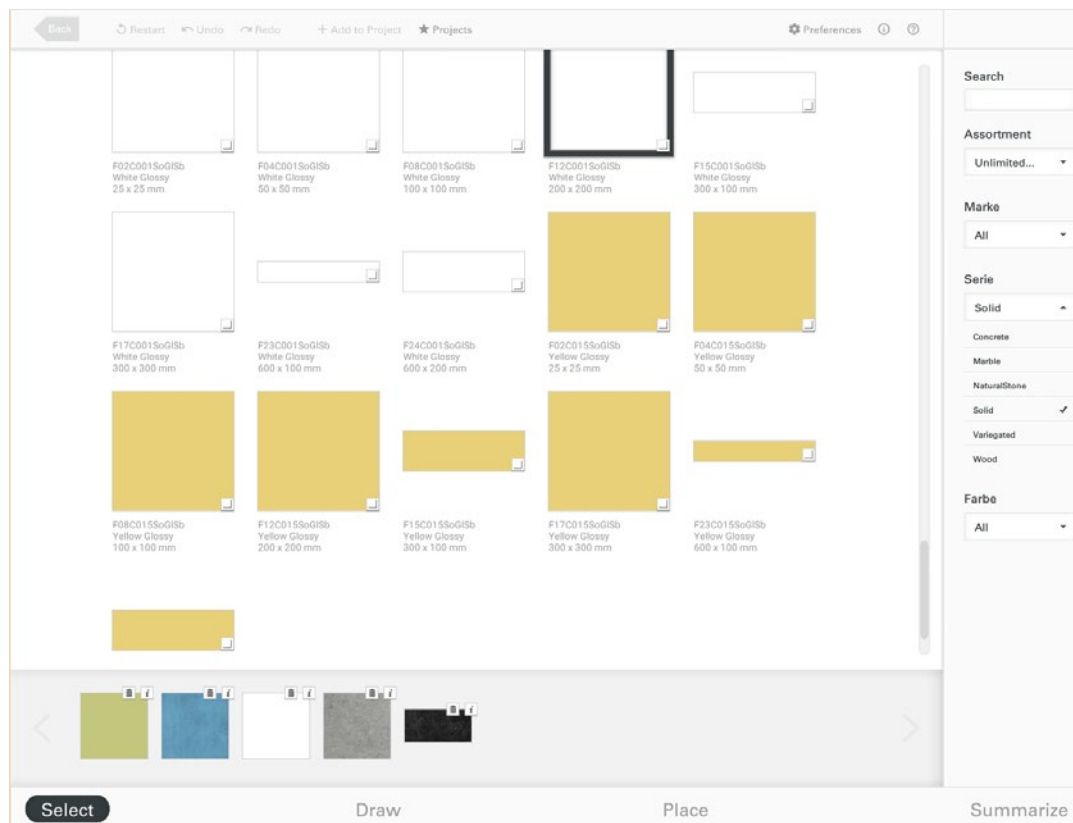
Back Restart Undo Redo + Add to Project ★ Projects Preferences

F02C001SoGlSb
White Glossy
25 x 25 mm

F04C001SoGlSb
White Glossy
50 x 50 mm

F08C001SoGlSb
White Glossy
100 x 100 mm

F12C001SoGlSb
White Glossy
200 x 200 mm

F15C001SoGlSb
White Glossy
300 x 100 mm

F17C001SoGlSb
White Glossy
300 x 300 mm

F23C001SoGlSb
White Glossy
600 x 100 mm

F24C001SoGlSb
White Glossy
600 x 200 mm

F02C015SoGlSb
Yellow Glossy
25 x 25 mm

F04C015SoGlSb
Yellow Glossy
50 x 50 mm

F08C015SoGlSb
Yellow Glossy
100 x 100 mm

F12C015SoGlSb
Yellow Glossy
200 x 200 mm

F15C015SoGlSb
Yellow Glossy
300 x 100 mm

F17C015SoGlSb
Yellow Glossy
300 x 300 mm

F23C015SoGlSb
Yellow Glossy
600 x 100 mm

Search

Assortment
Unlimited...

Marke
All

Serie
Solid
Concrete
Marble
NaturalStone
Solid ✓
Variegated
Wood

Farbe
All

Select Draw Place Summarize